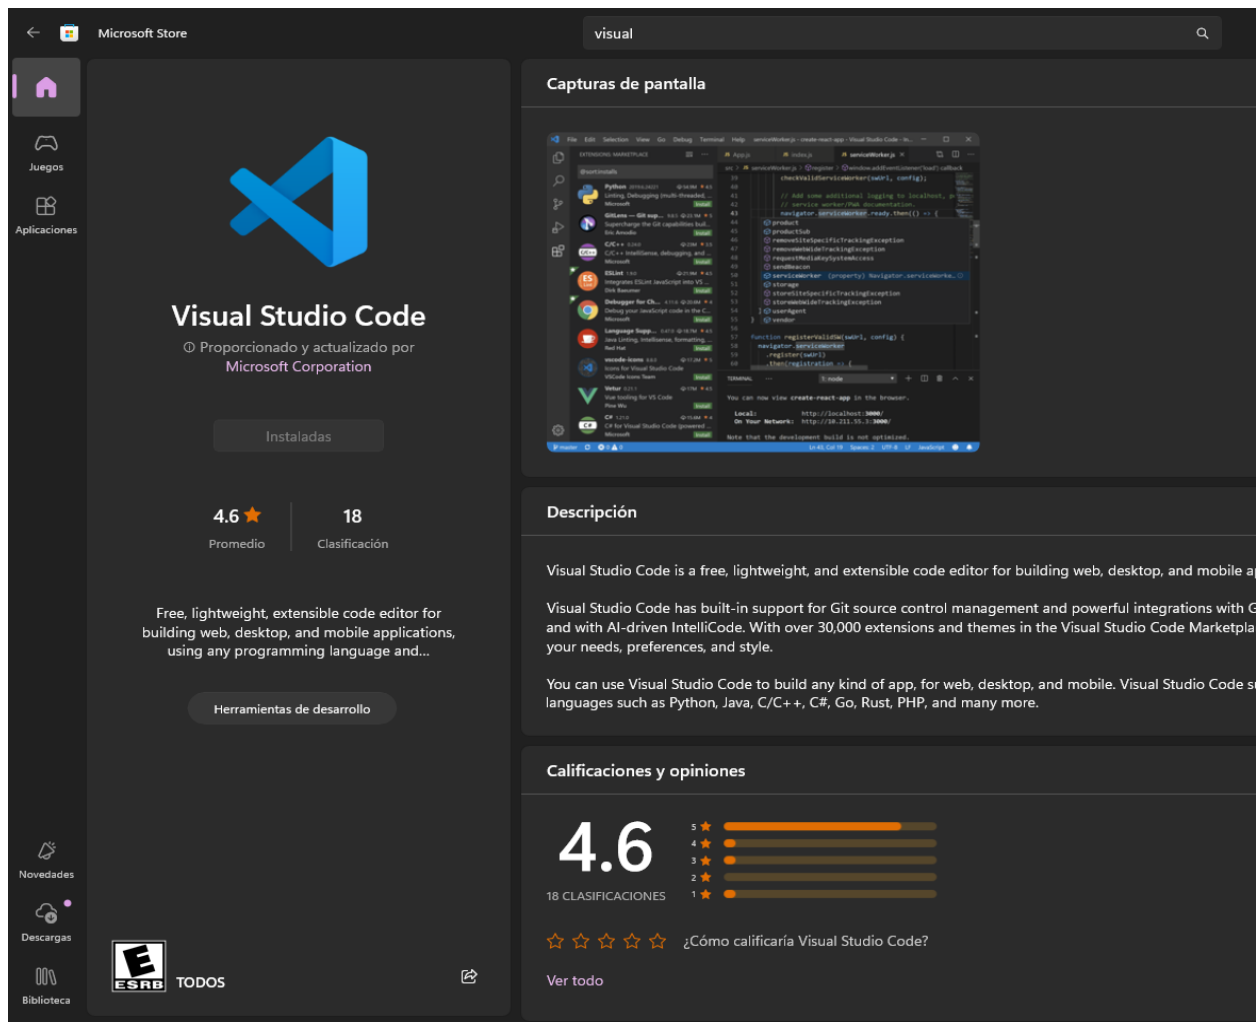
Microsoft Store

visual

Juegos

Aplicaciones

Novedades

Descargas

Biblioteca

Visual Studio Code

ⓘ Proporcionado y actualizado por Microsoft Corporation

Instaladas

4.6
Promedio

18
Clasificación

Free, lightweight, extensible code editor for building web, desktop, and mobile applications, using any programming language and...

Herramientas de desarrollo

TODOS

Capturas de pantalla

Descripción

Visual Studio Code is a free, lightweight, and extensible code editor for building web, desktop, and mobile a

Visual Studio Code has built-in support for Git source control management and powerful integrations with G and with AI-driven IntelliCode. With over 30,000 extensions and themes in the Visual Studio Code Marketpla your needs, preferences, and style.

You can use Visual Studio Code to build any kind of app, for web, desktop, and mobile. Visual Studio Code s languages such as Python, Java, C/C++, C#, Go, Rust, PHP, and many more.

Calificaciones y opiniones

4.6

18 CLASIFICACIONES

5
4
3
2
1

¿Cómo calificaría Visual Studio Code?

Ver todo